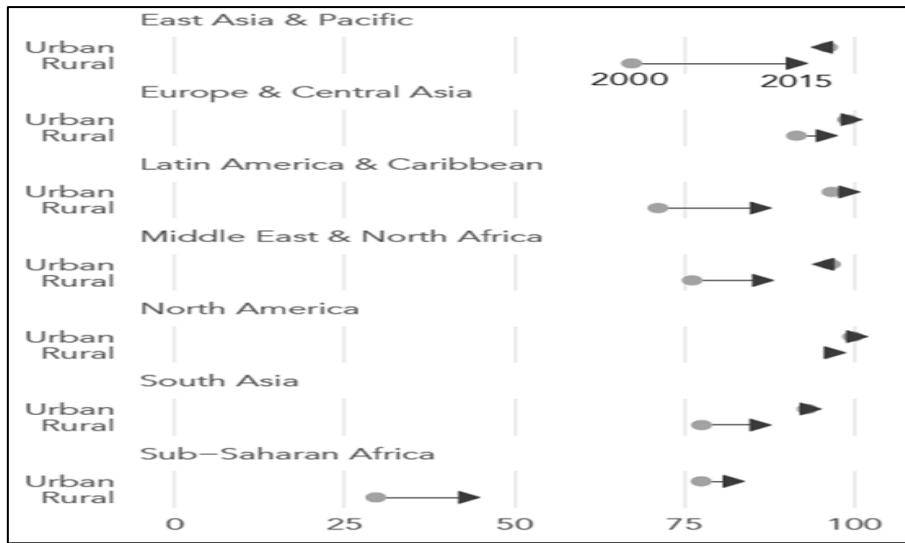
East Asia & Pacific
Urban
Rural
2000
2015
Europe & Central Asia
Urban
Rural
Latin America & Caribbean
Urban
Rural
Middle East & North Africa
Urban
Rural
North America
Urban
Rural
South Asia
Urban
Rural
Sub−Saharan Africa
Urban
Rural
0
25
50
75
100